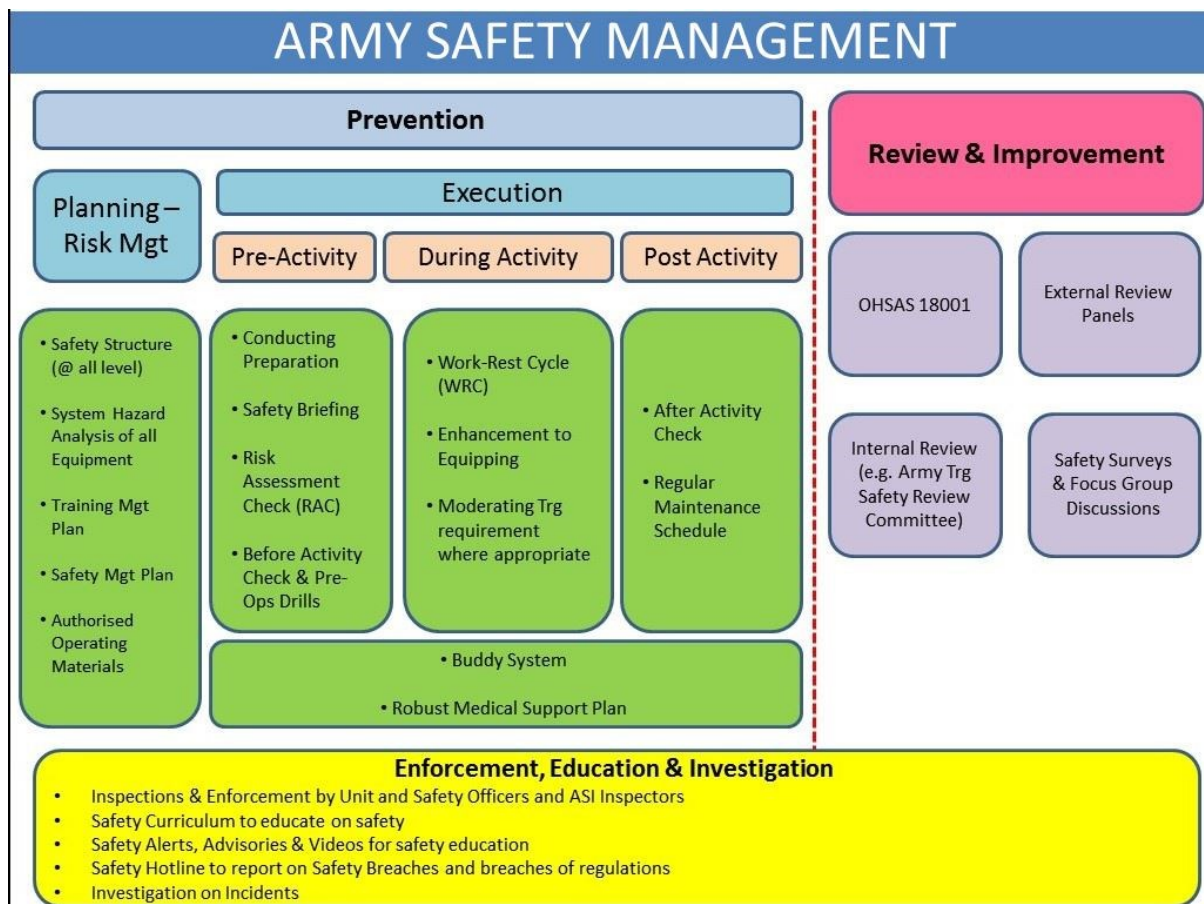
ARMY SAFETY MANAGEMENT

Prevention

Planning – Risk Mgt

Execution

Pre-Activity

During Activity

Post Activity

• Safety Structure (@ all level)
• System Hazard Analysis of all Equipment
• Training Mgt Plan
• Safety Mgt Plan
• Authorised Operating Materials

• Conducting Preparation
• Safety Briefing
• Risk Assessment Check (RAC)
• Before Activity Check & Pre-Ops Drills

• Work-Rest Cycle (WRC)
• Enhancement to Equipping
• Moderating Trg requirement where appropriate

• After Activity Check
• Regular Maintenance Schedule

• Buddy System
• Robust Medical Support Plan

Review & Improvement

OHSAS 18001

External Review Panels

Internal Review (e.g. Army Trg Safety Review Committee)

Safety Surveys & Focus Group Discussions

Enforcement, Education & Investigation
• Inspections & Enforcement by Unit and Safety Officers and ASI Inspectors
• Safety Curriculum to educate on safety
• Safety Alerts, Advisories & Videos for safety education
• Safety Hotline to report on Safety Breaches and breaches of regulations
• Investigation on Incidents